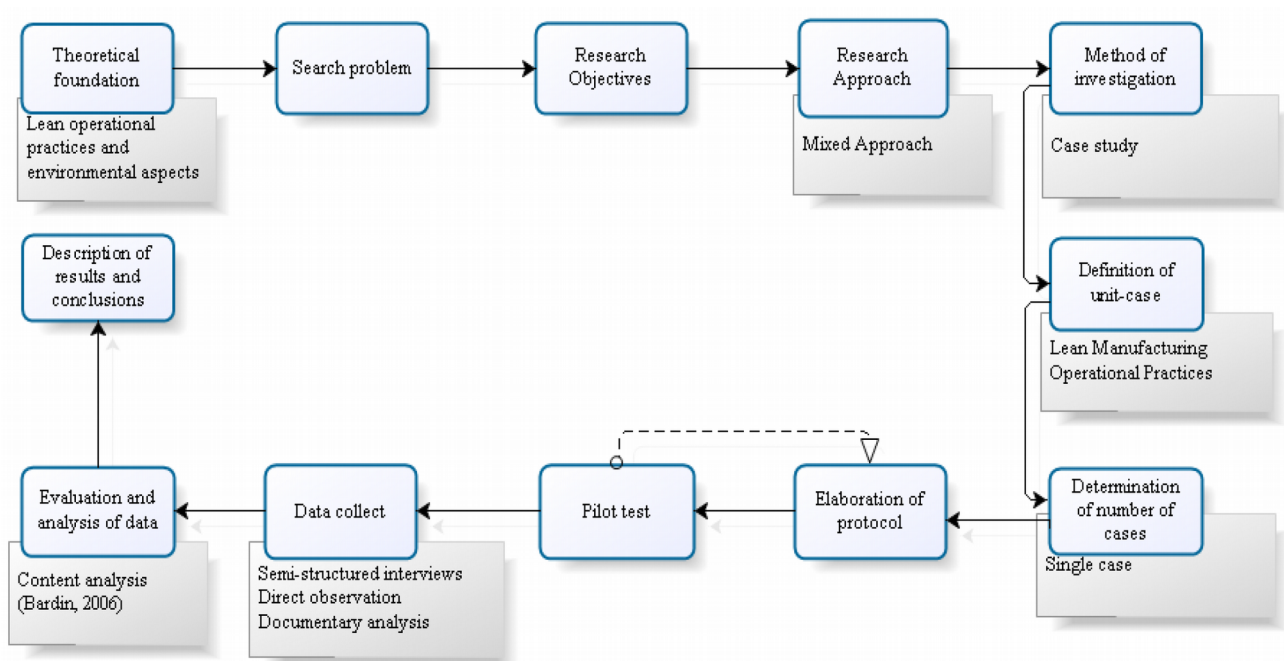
Theoretical foundation

Lean operational practices and environmental aspects

Search problem

Research Objectives

Research Approach

Mixed Approach

Method of investigation

Case study

Definition of unit-case

Lean Manufacturing Operational Practices

Determination of number of cases

Single case

Elaboration of protocol

Pilot test

Data collect

Semi-structured interviews
Direct observation
Documentary analysis

Evaluation and analysis of data

Content analysis (Bardin, 2006)

Description of results and conclusions